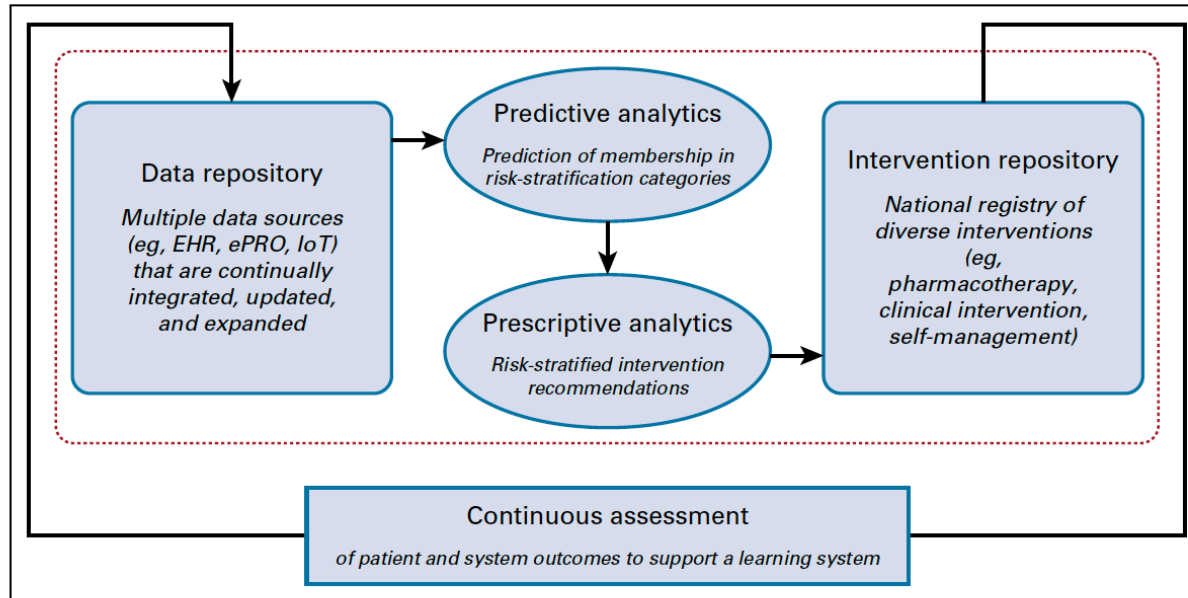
Data repository

Multiple data sources (eg, EHR, ePRO, IoT) that are continually integrated, updated, and expanded

Predictive analytics

Prediction of membership in risk-stratification categories

Prescriptive analytics

Risk-stratified intervention recommendations

Intervention repository

National registry of diverse interventions (eg, pharmacotherapy, clinical intervention, self-management)

Continuous assessment

of patient and system outcomes to support a learning system